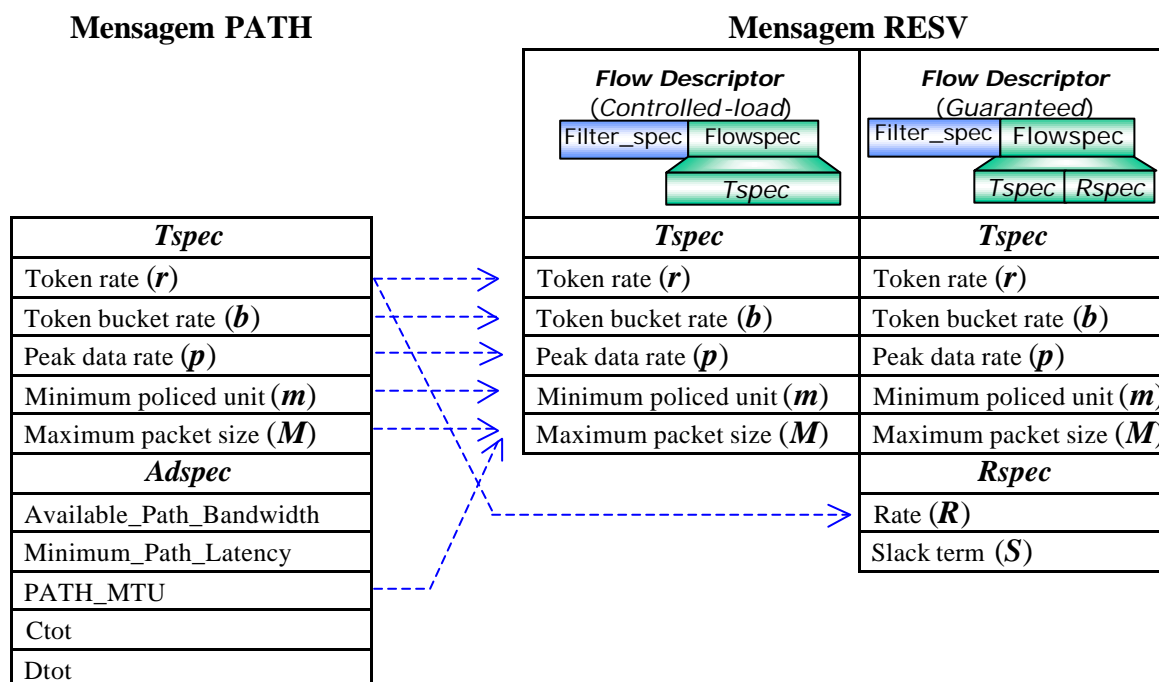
Mensagem PATH

Mensagem RESV

*Flow Descriptor*
(*Controlled-load*)
Filter_spec Flowspec
*Tspec*

*Flow Descriptor*
(*Guaranteed*)
Filter_spec Flowspec
*Tspec* *Rspec*

| *Tspec* |
|---|
| Token rate $(\boldsymbol{r})$ |
| Token bucket rate $(\boldsymbol{b})$ |
| Peak data rate $(\boldsymbol{p})$ |
| Minimum policed unit $(\boldsymbol{m})$ |
| Maximum packet size $(\boldsymbol{M})$ |
| *Adspec* |
| Available_Path_Bandwidth |
| Minimum_Path_Latency |
| PATH_MTU |
| Ctot |
| Dtot |

| *Tspec* |
|---|
| Token rate $(\boldsymbol{r})$ |
| Token bucket rate $(\boldsymbol{b})$ |
| Peak data rate $(\boldsymbol{p})$ |
| Minimum policed unit $(\boldsymbol{m})$ |
| Maximum packet size $(\boldsymbol{M})$ |

| *Tspec* |
|---|
| Token rate $(\boldsymbol{r})$ |
| Token bucket rate $(\boldsymbol{b})$ |
| Peak data rate $(\boldsymbol{p})$ |
| Minimum policed unit $(\boldsymbol{m}$ |
| Maximum packet size $(\boldsymbol{M}$ |
| *Rspec* |
| Rate $(\boldsymbol{R})$ |
| Slack term $(\boldsymbol{S})$ |